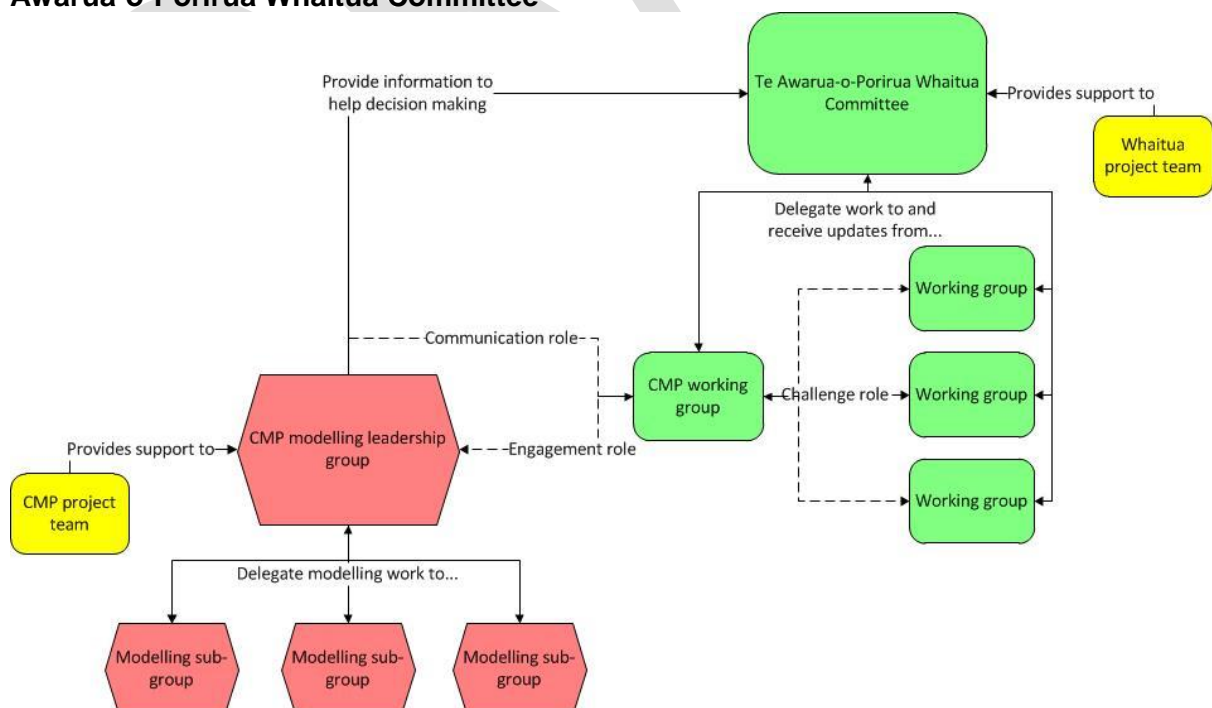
Awarua-o-Porirua Whaitua Committee

Provide information to help decision making

Te Awarua-o-Porirua Whaitua Committee

Provides support to

Whaitua project team

Delegate work to and receive updates from...

Working group

Communication role

CMP working group

Challenge role

Working group

CMP modelling leadership group

Provides support to

Engagement role

Working group

CMP project team

Delegate modelling work to...

Modelling sub-group

Modelling sub-group

Modelling sub-group